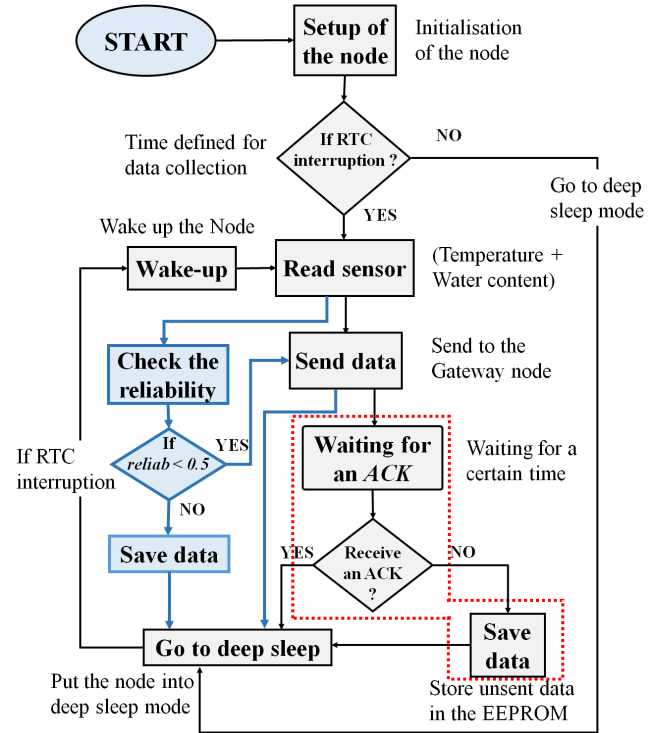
START

Setup of the node

Initialisation of the node

Time defined for data collection

If RTC interruption ?

NO

Go to deep sleep mode

YES

Wake up the Node

Wake-up

Read sensor

(Temperature + Water content)

Check the reliability

Send data

Send to the Gateway node

If RTC interruption

If $reliab < 0.5$

YES

Waiting for an $ACK$

Waiting for a certain time

NO

Save data

YES

Receive an ACK ?

NO

Go to deep sleep

Save data

Put the node into deep sleep mode

Store unsent data in the EEPROM